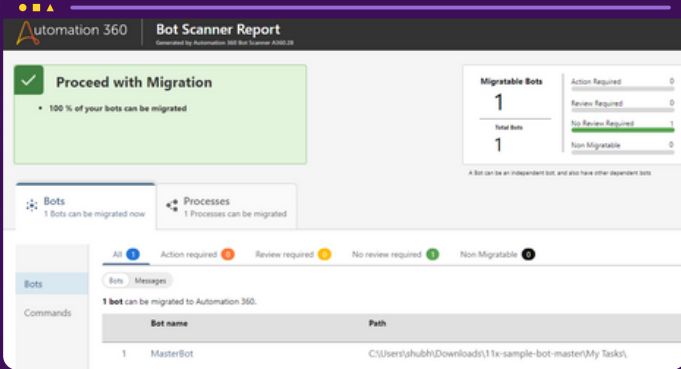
Automation 360 | Bot Scanner Report
Generated by Automation 360 Bot Scanner A360.28

Proceed with Migration

• 100 % of your bots can be migrated

Migratable Bots
1
Total Bots
1

| | |
|---|---|
| Action Required | 0 |
| Review Required | 0 |
| No Review Required | 1 |
| Non Migratable | 0 |

A Bot can be an independent bot, and it also have other dependent bots

Bots
1 Bots can be migrated now

Processes
1 Processes can be migrated

All 1 | Action required 0 | Review required 0 | No review required 1 | Non Migratable 0

Bots

Commands

Bots | Messages

1 bot can be migrated to Automation 360.

| | Bot name | Path |
|---|---|---|
| 1 | MasterBot | C:\Users\shubh\Downloads\11x-sample-bot-master\My Tasks\ |